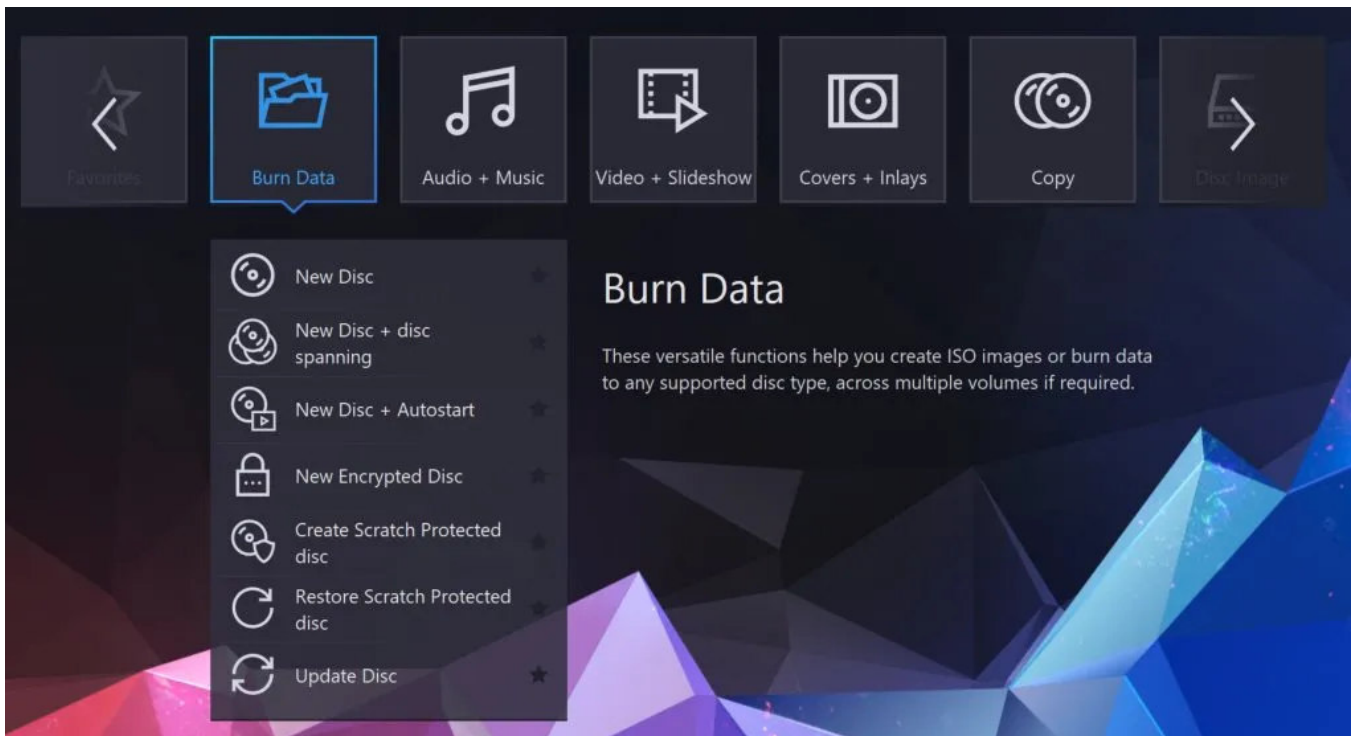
Favorites

Burn Data

Audio + Music

Video + Slideshow

Covers + Inlays

Copy

Disc Image

New Disc

New Disc + disc spanning

New Disc + Autostart

New Encrypted Disc

Create Scratch Protected disc

Restore Scratch Protected disc

Update Disc

Burn Data

These versatile functions help you create ISO images or burn data to any supported disc type, across multiple volumes if required.